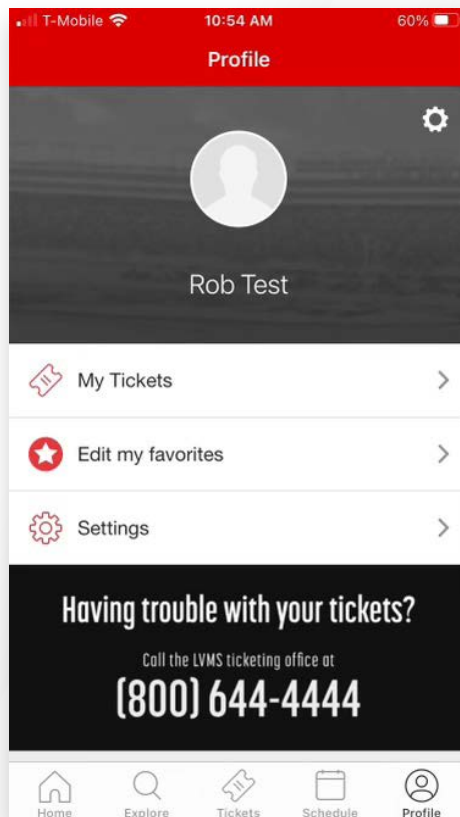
T-Mobile 10:54 AM 60%

Profile

Rob Test

My Tickets

Edit my favorites

Settings

Having trouble with your tickets?

Call the LVMS ticketing office at

(800) 644-4444

Home Explore Tickets Schedule Profile